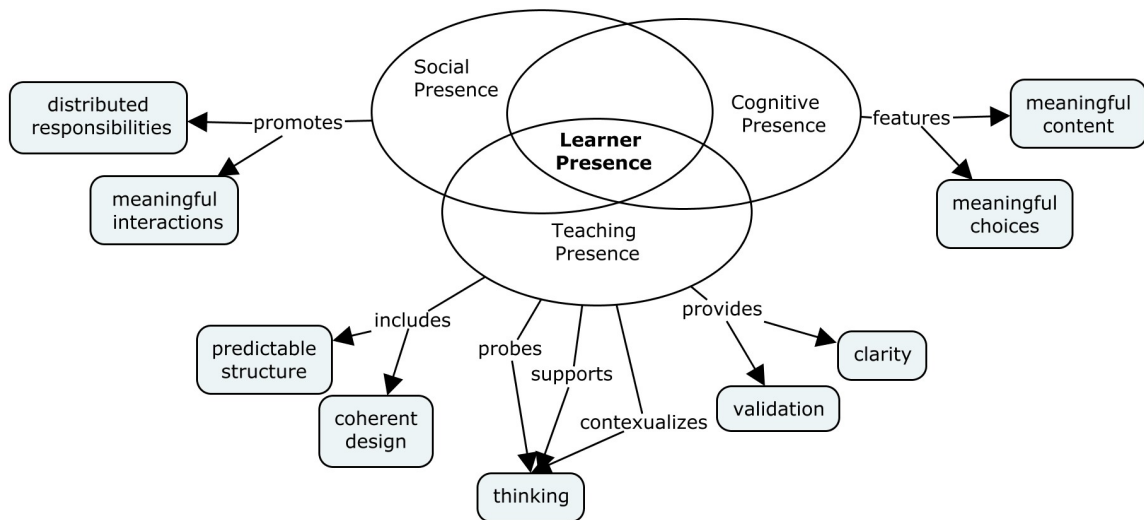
Social Presence

Cognitive Presence

Learner Presence

Teaching Presence

promotes

distributed responsibilities

meaningful interactions

features

meaningful content

meaningful choices

includes

predictable structure

coherent design

probes

supports

contexualizes

thinking

provides

clarity

validation